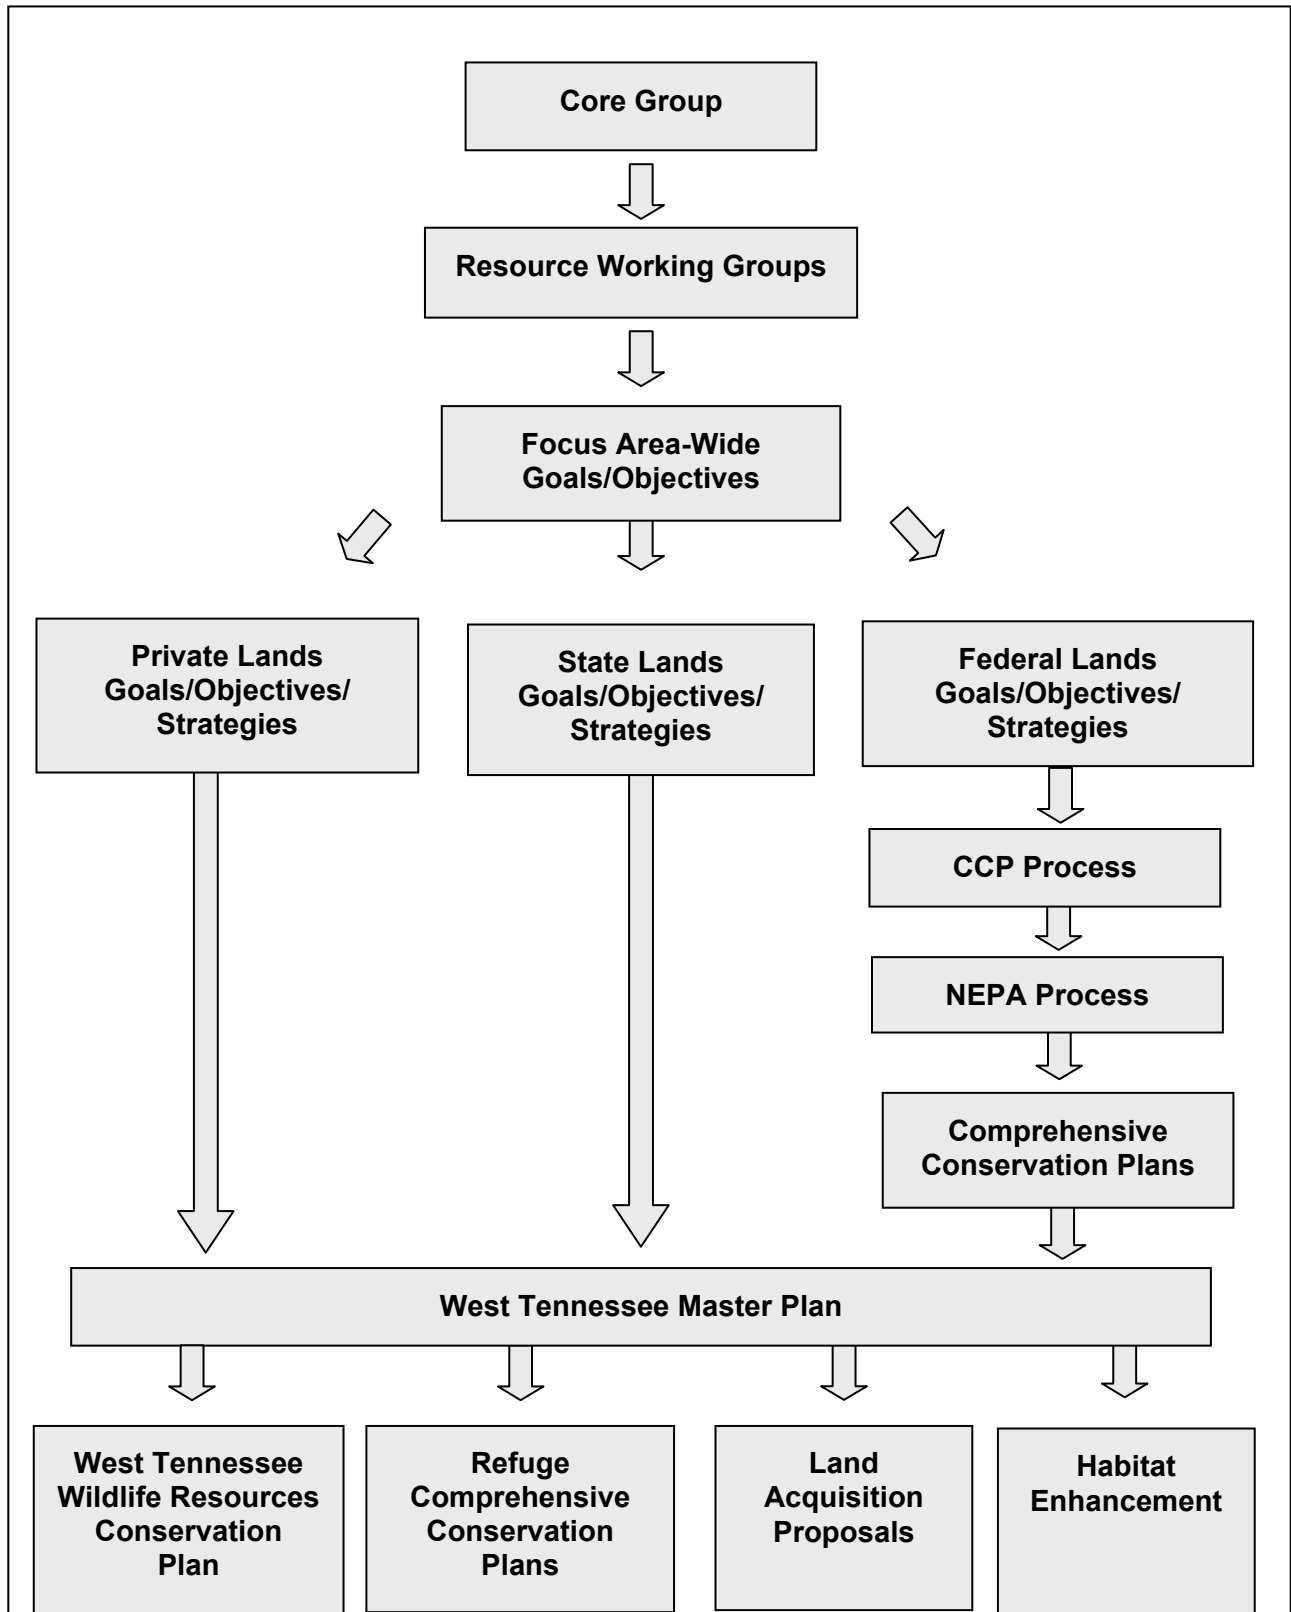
Core Group

Resource Working Groups

Focus Area-Wide Goals/Objectives

Private Lands Goals/Objectives/ Strategies

State Lands Goals/Objectives/ Strategies

Federal Lands Goals/Objectives/ Strategies

CCP Process

NEPA Process

Comprehensive Conservation Plans

West Tennessee Master Plan

West Tennessee Wildlife Resources Conservation Plan

Refuge Comprehensive Conservation Plans

Land Acquisition Proposals

Habitat Enhancement